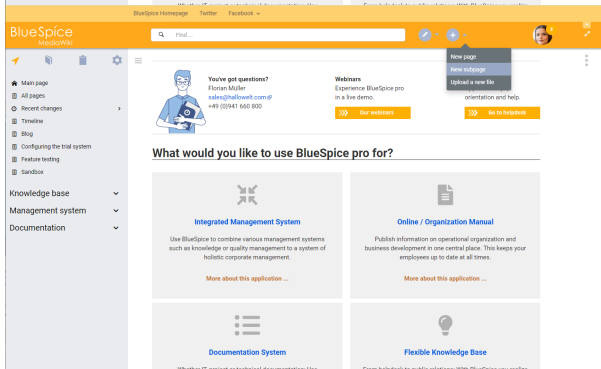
BlueSpice Homepage Twitter Facebook

BlueSpice MediaWiki

Find...

New page
New subpage
Upload a new file

Main page
All pages
Recent changes
Timeline
Blog
Configuring the trial system
Feature testing
Sandbox

Knowledge base
Management system
Documentation

You've got questions?
Florian Müller
sales@hallowelt.com
+49 (0)941 660 800

Webinars
Experience BlueSpice pro in a live demo.
Our webinars

orientation and help.
Go to helpdesk

What would you like to use BlueSpice pro for?

Integrated Management System
Use BlueSpice to combine various management systems such as knowledge or quality management to a system of holistic corporate management.
More about this application ...

Online / Organization Manual
Publish information on operational organization and business development in one central place. This keeps your employees up to date at all times.
More about this application ...

Documentation System

Flexible Knowledge Base